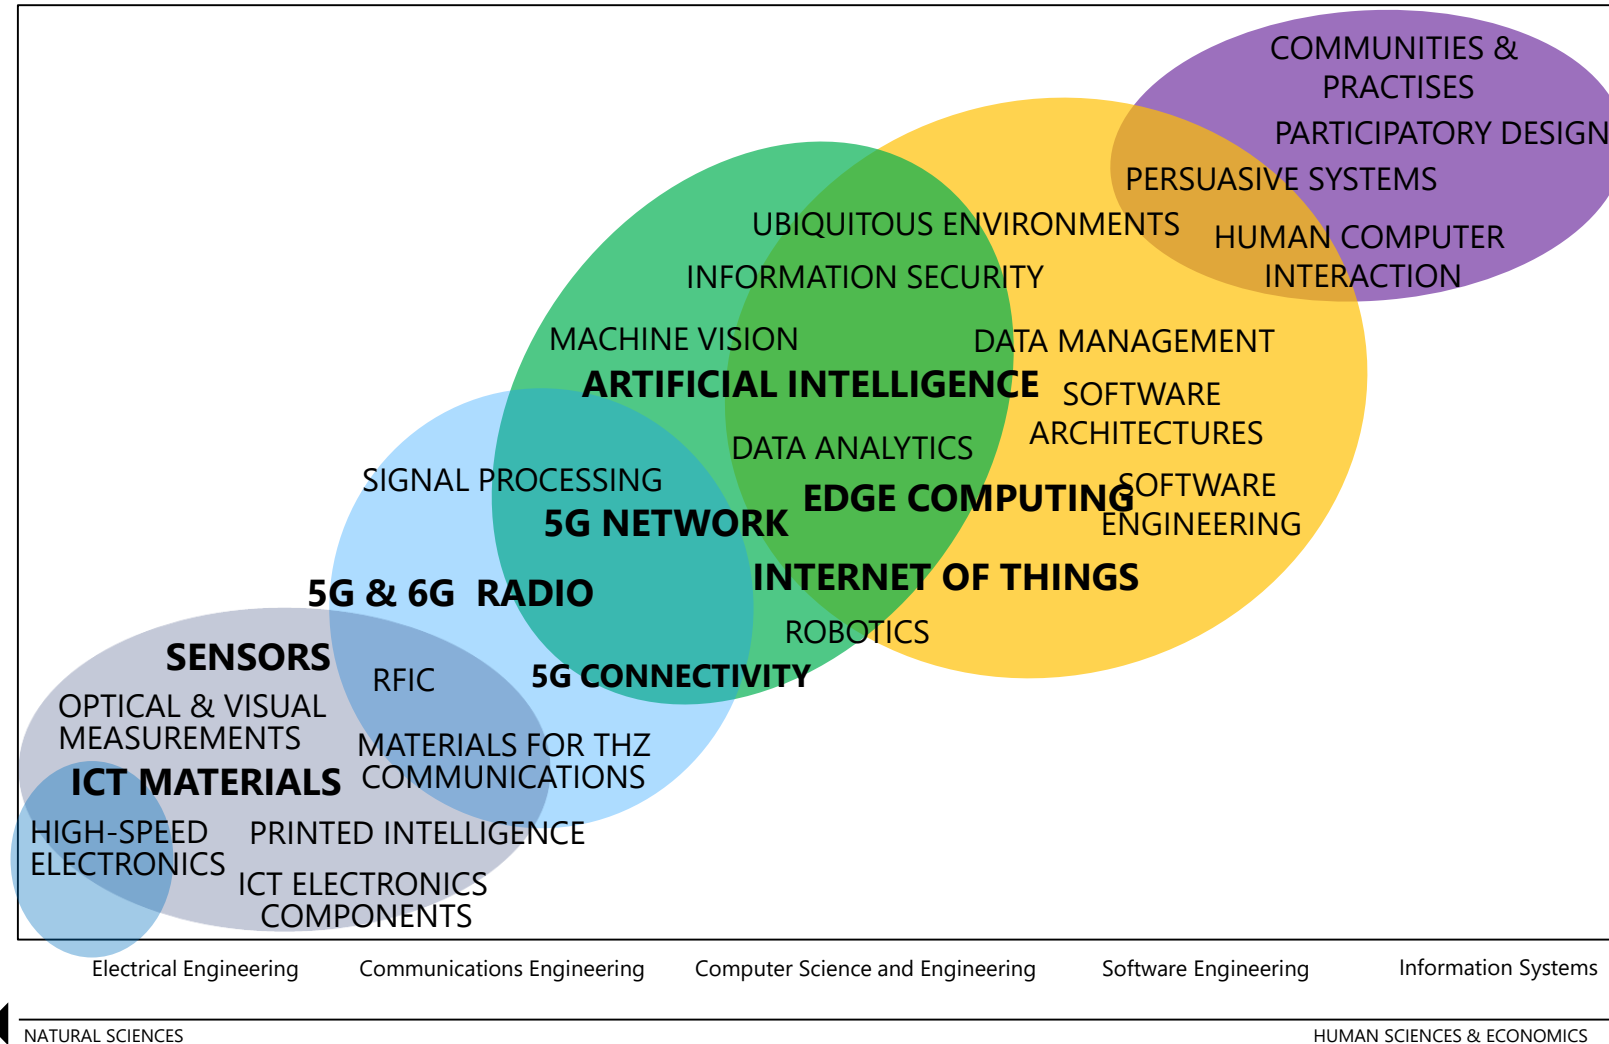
COMMUNITIES & PRACTISES
PARTICIPATORY DESIGN
PERSUASIVE SYSTEMS
UBIQUITOUS ENVIRONMENTS
HUMAN COMPUTER INTERACTION
INFORMATION SECURITY
MACHINE VISION
DATA MANAGEMENT
ARTIFICIAL INTELLIGENCE
SOFTWARE ARCHITECTURES
DATA ANALYTICS
SIGNAL PROCESSING
EDGE COMPUTING
SOFTWARE ENGINEERING
5G NETWORK
INTERNET OF THINGS
5G & 6G RADIO
ROBOTICS
SENSORS
RFIC
5G CONNECTIVITY
OPTICAL & VISUAL MEASUREMENTS
MATERIALS FOR THZ COMMUNICATIONS
ICT MATERIALS
HIGH-SPEED ELECTRONICS
PRINTED INTELLIGENCE
ICT ELECTRONICS COMPONENTS

Electrical Engineering
Communications Engineering
Computer Science and Engineering
Software Engineering
Information Systems

NATURAL SCIENCES
HUMAN SCIENCES & ECONOMICS